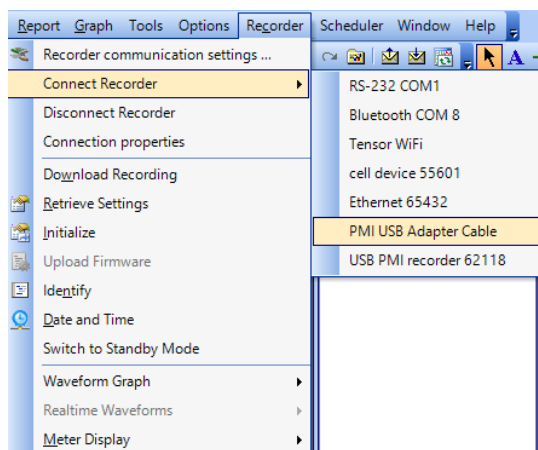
Report Graph Tools Options Recorder Scheduler Window Help

Recorder communication settings ...
Connect Recorder
Disconnect Recorder
Connection properties
Download Recording
Retrieve Settings
Initialize
Upload Firmware
Identify
Date and Time
Switch to Standby Mode
Waveform Graph
Realtime Waveforms
Meter Display

RS-232 COM1
Bluetooth COM 8
Tensor WiFi
cell device 55601
Ethernet 65432
PMI USB Adapter Cable
USB PMI recorder 62118